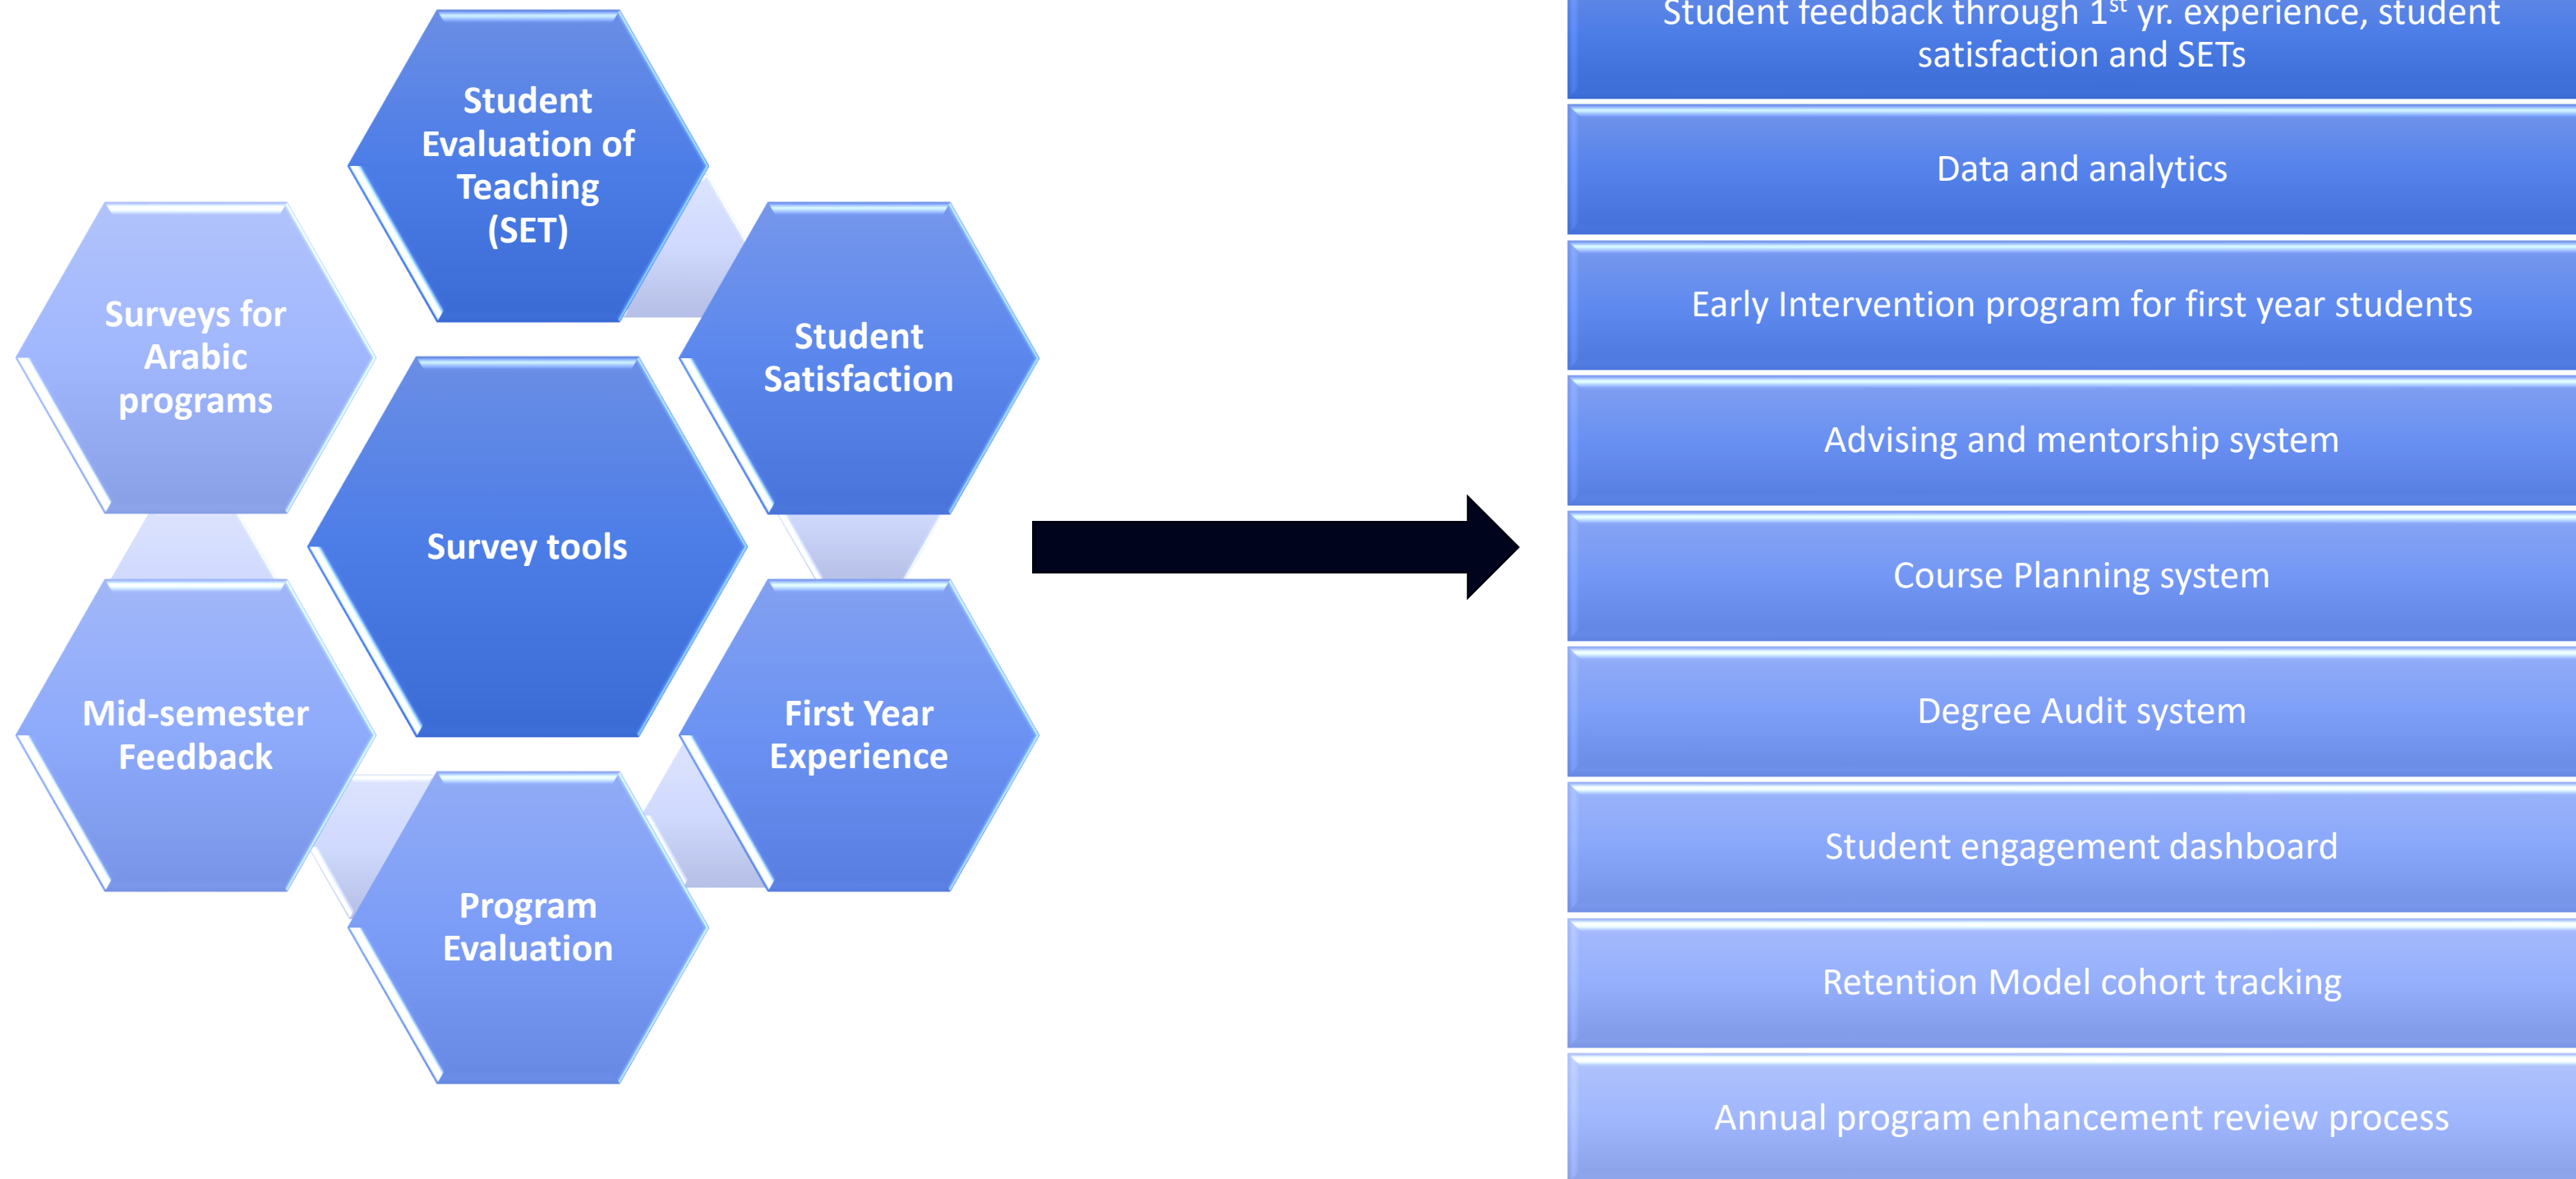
Student Evaluation of Teaching (SET)

Surveys for Arabic programs

Student Satisfaction

Survey tools

Mid-semester Feedback

First Year Experience

Program Evaluation

Student feedback through 1$^{st}$ yr. experience, student satisfaction and SETs

Data and analytics

Early Intervention program for first year students

Advising and mentorship system

Course Planning system

Degree Audit system

Student engagement dashboard

Retention Model cohort tracking

Annual program enhancement review process